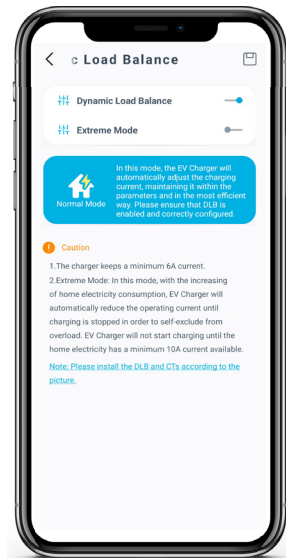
c Load Balance

Dynamic Load Balance

Extreme Mode

Normal Mode

In this mode, the EV Charger will automatically adjust the charging current, maintaining it within the parameters and in the most efficient way. Please ensure that DLB is enabled and correctly configured.

Caution

1.The charger keeps a minimum 6A current.

2.Extreme Mode: In this mode, with the increasing of home electricity consumption, EV Charger will automatically reduce the operating current until charging is stopped in order to self-exclude from overload. EV Charger will not start charging until the home electricity has a minimum 10A current available.

Note: Please install the DLB and CTs according to the picture.